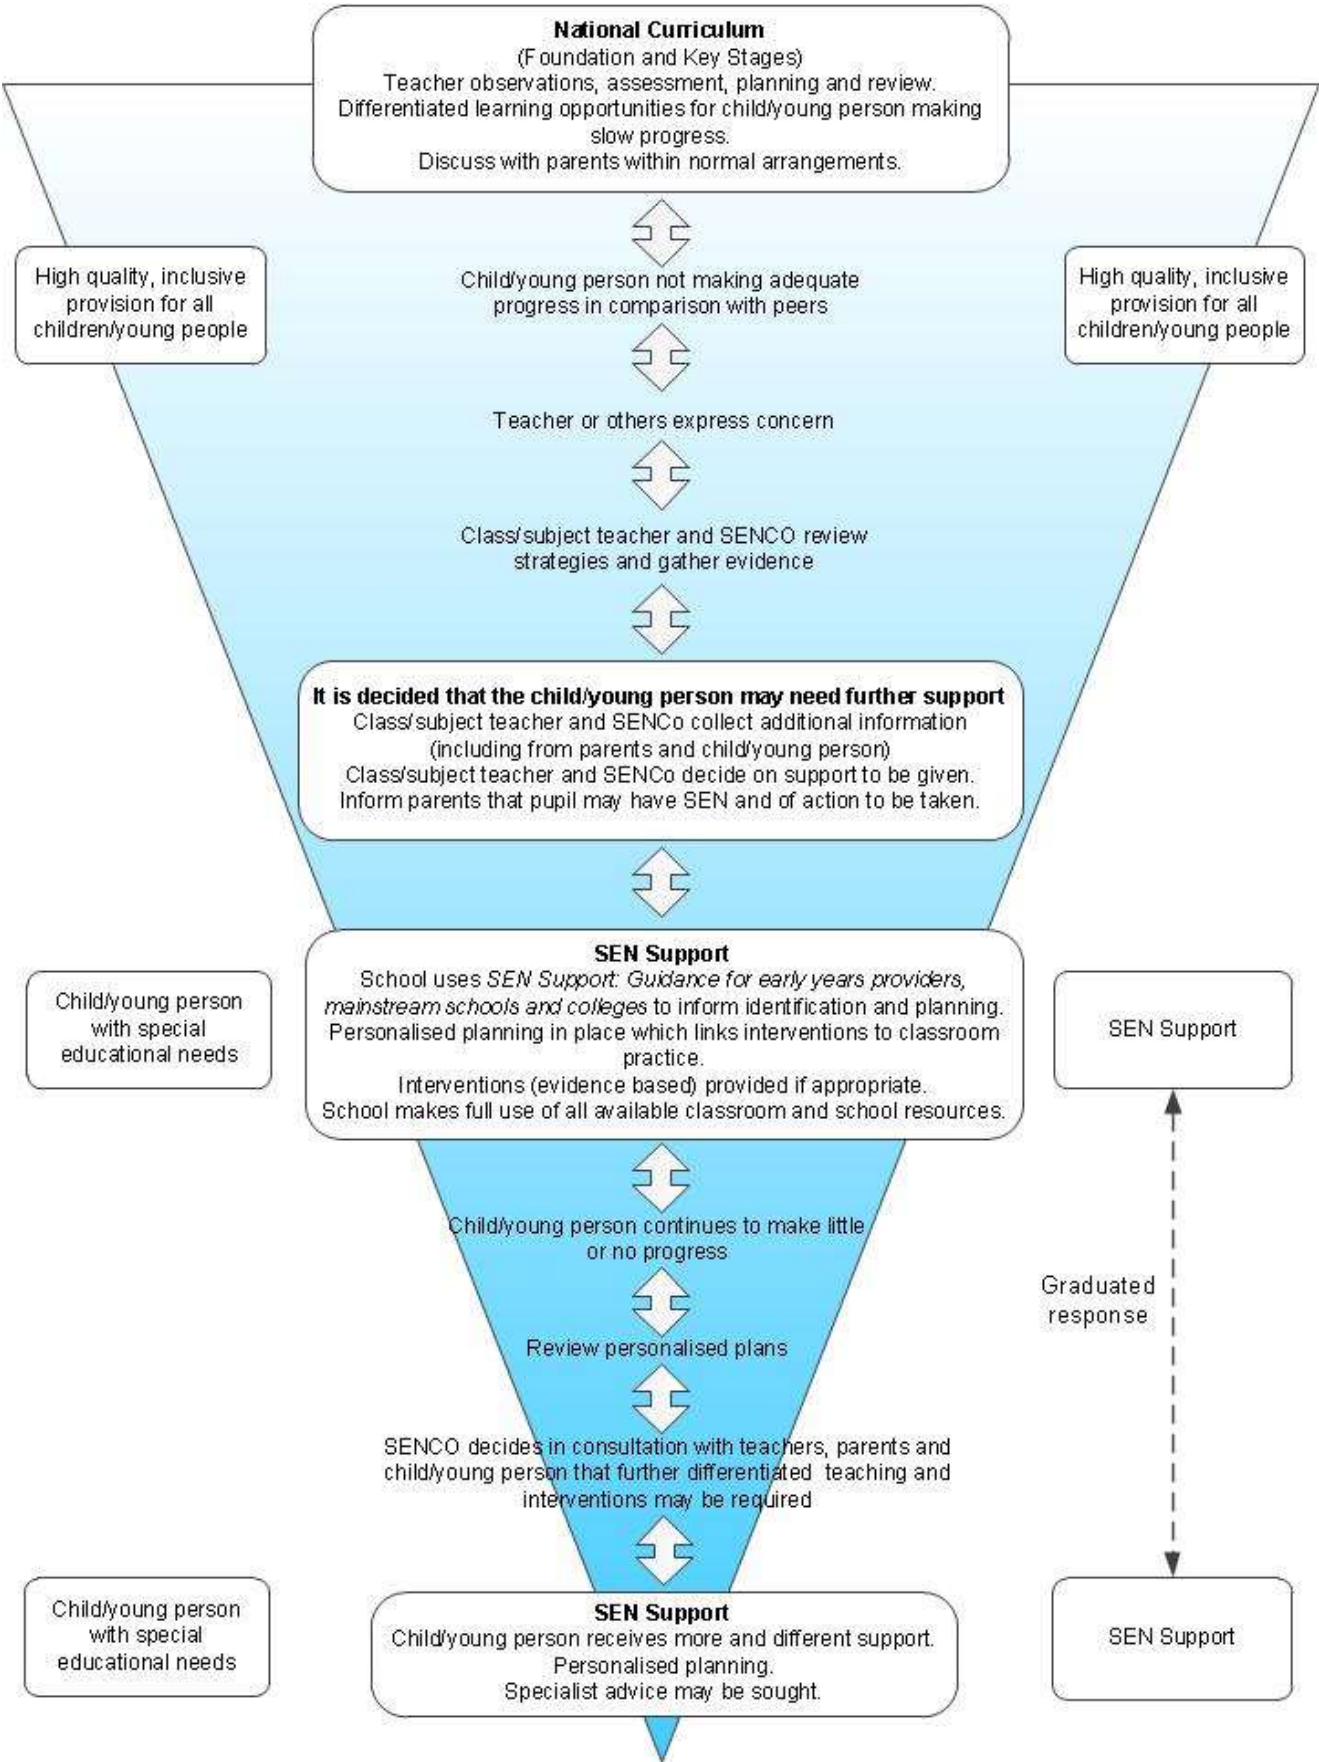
**National Curriculum**
(Foundation and Key Stages)
Teacher observations, assessment, planning and review.
Differentiated learning opportunities for child/young person making slow progress.
Discuss with parents within normal arrangements.

High quality, inclusive provision for all children/young people

Child/young person not making adequate progress in comparison with peers

High quality, inclusive provision for all children/young people

Teacher or others express concern

Class/subject teacher and SENCO review strategies and gather evidence

**It is decided that the child/young person may need further support**
Class/subject teacher and SENCo collect additional information (including from parents and child/young person)
Class/subject teacher and SENCo decide on support to be given.
Inform parents that pupil may have SEN and of action to be taken.

Child/young person with special educational needs

**SEN Support**
School uses *SEN Support: Guidance for early years providers, mainstream schools and colleges* to inform identification and planning.
Personalised planning in place which links interventions to classroom practice.
Interventions (evidence based) provided if appropriate.
School makes full use of all available classroom and school resources.

SEN Support

Child/young person continues to make little or no progress

Graduated response

Review personalised plans

SENCO decides in consultation with teachers, parents and child/young person that further differentiated teaching and interventions may be required

Child/young person with special educational needs

**SEN Support**
Child/young person receives more and different support.
Personalised planning.
Specialist advice may be sought.

SEN Support